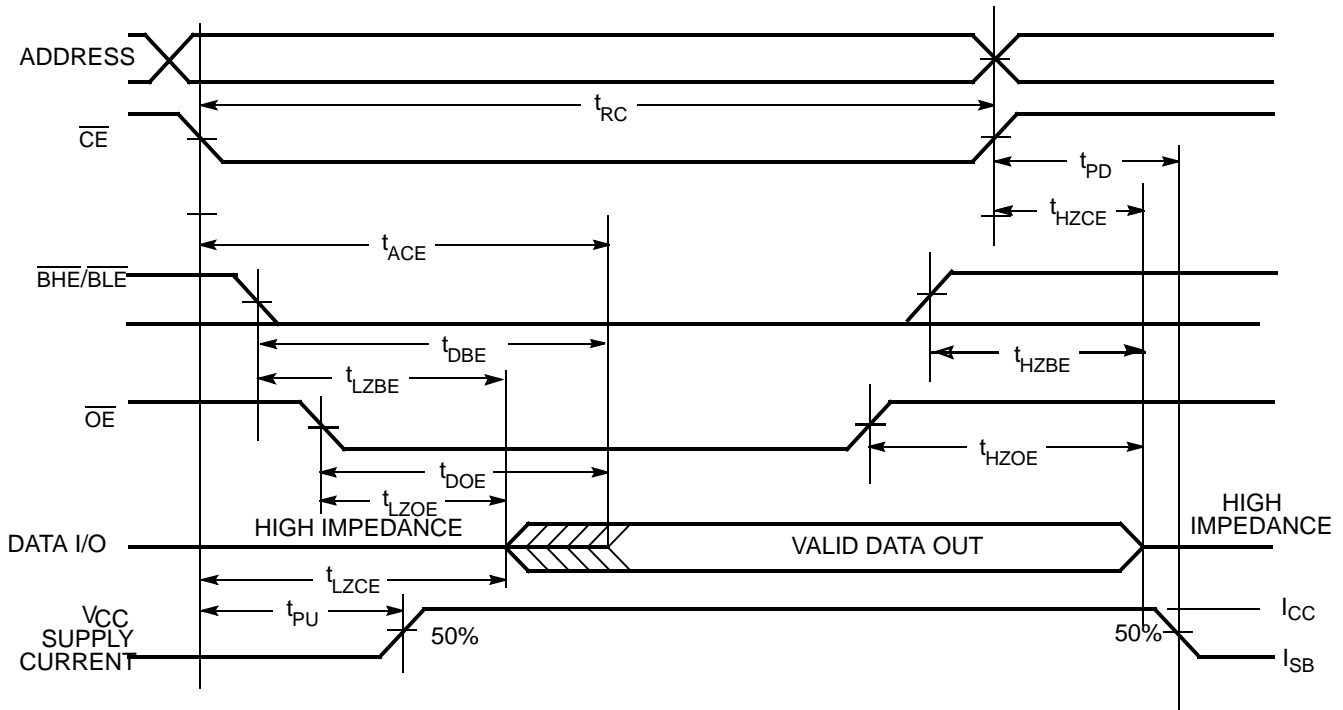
ADDRESS

$t_{RC}$

$\overline{CE}$

$t_{PD}$

$t_{HZCE}$

$t_{ACE}$

$\overline{BHE}/\overline{BLE}$

$t_{DBE}$

$t_{HZBE}$

$t_{LZBE}$

$\overline{OE}$

$t_{HZOE}$

$t_{DOE}$

$t_{LZOE}$

HIGH IMPEDANCE

HIGH IMPEDANCE

DATA I/O

VALID DATA OUT

$t_{LZCE}$

$V_{CC}$ SUPPLY CURRENT

$t_{PU}$

50%

50%

$I_{CC}$

$I_{SB}$